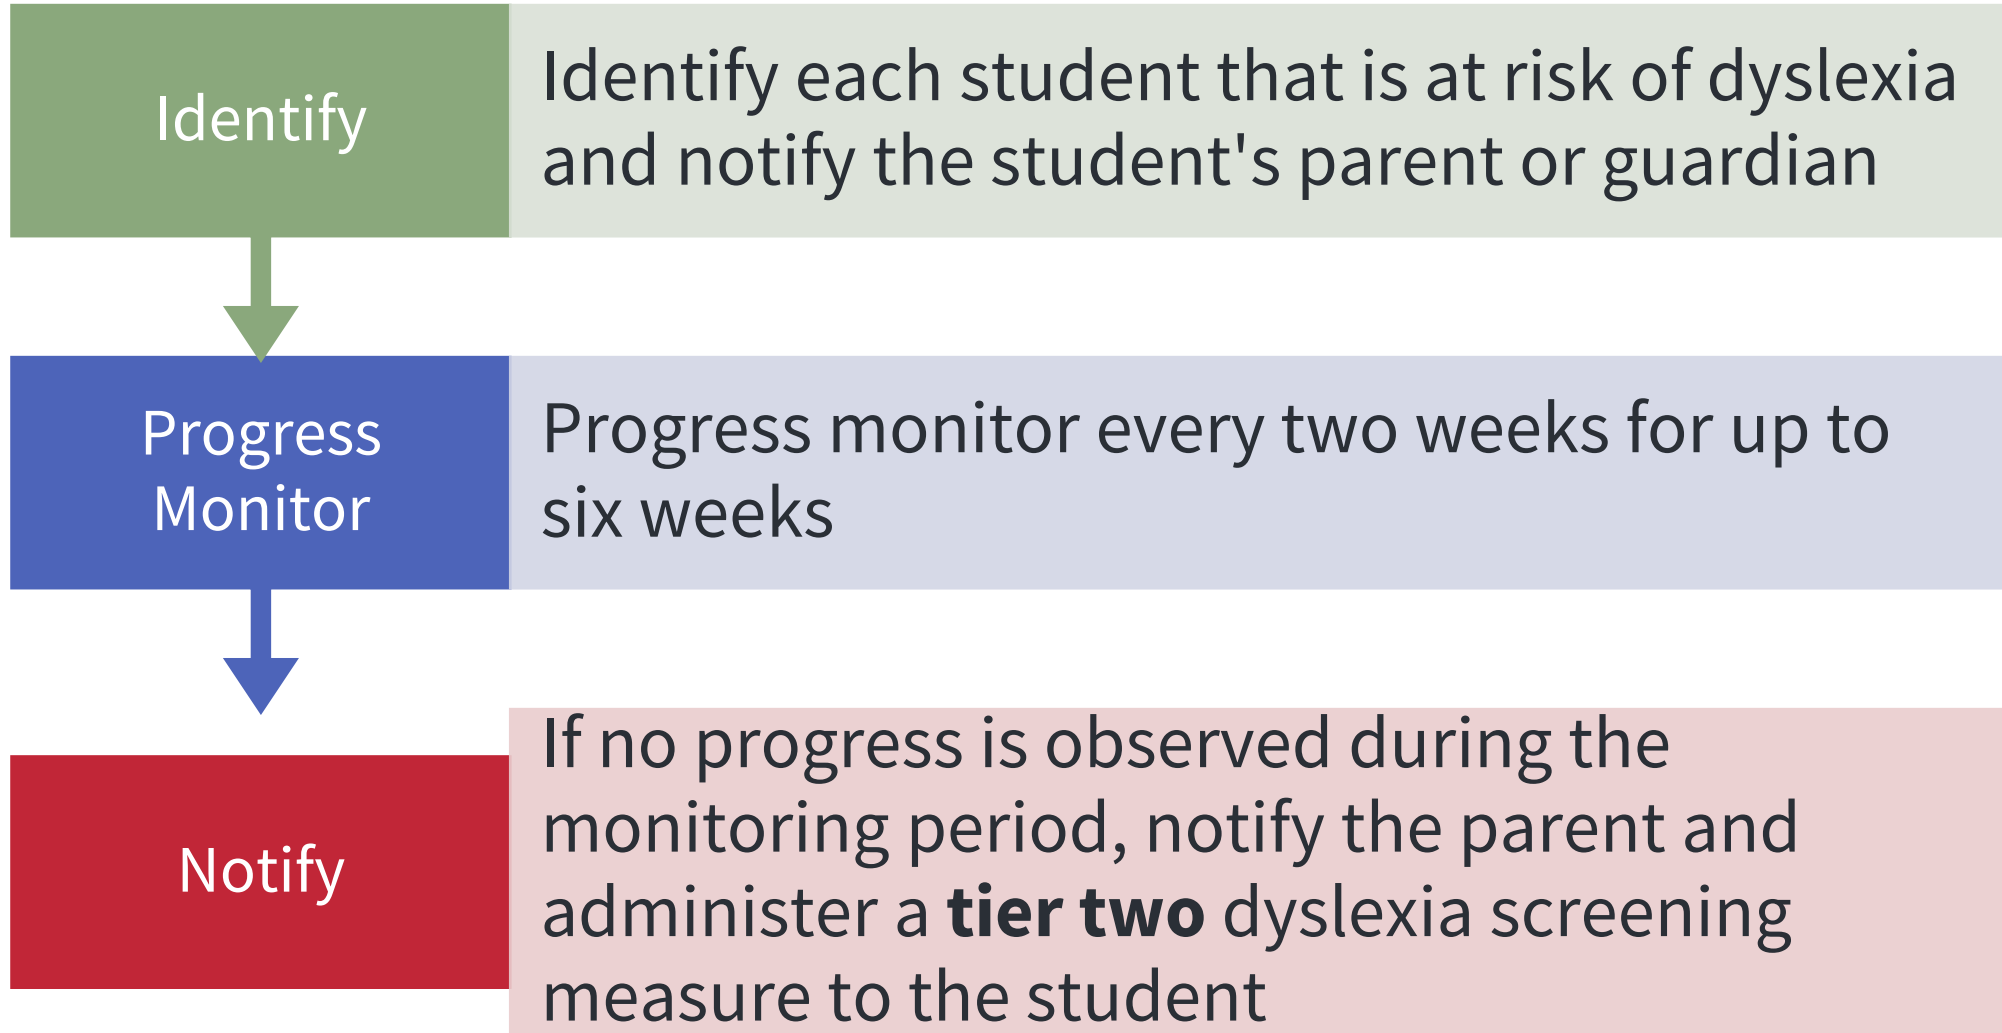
Identify

Identify each student that is at risk of dyslexia and notify the student's parent or guardian

Progress Monitor

Progress monitor every two weeks for up to six weeks

Notify

If no progress is observed during the monitoring period, notify the parent and administer a **tier two** dyslexia screening measure to the student